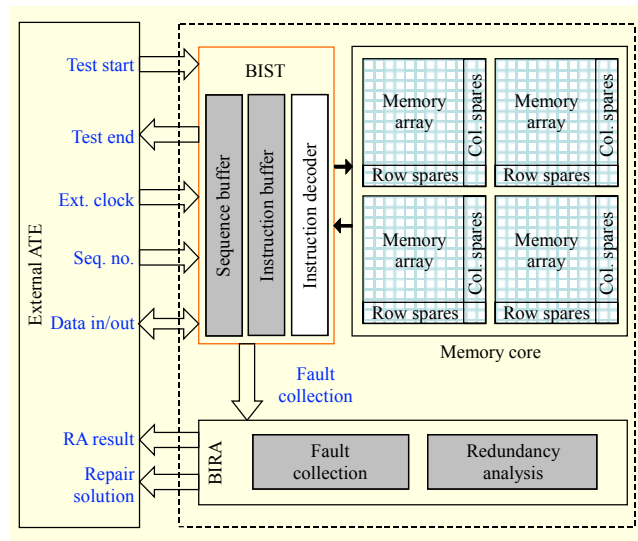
External ATE

Test start

Test end

Ext. clock

Seq. no.

Data in/out

RA result

Repair solution

BIST

Sequence buffer

Instruction buffer

Instruction decoder

Memory array

Col. spares

Row spares

Memory array

Col. spares

Row spares

Memory array

Col. spares

Row spares

Memory array

Col. spares

Row spares

Memory core

Fault collection

BIRA

Fault collection

Redundancy analysis